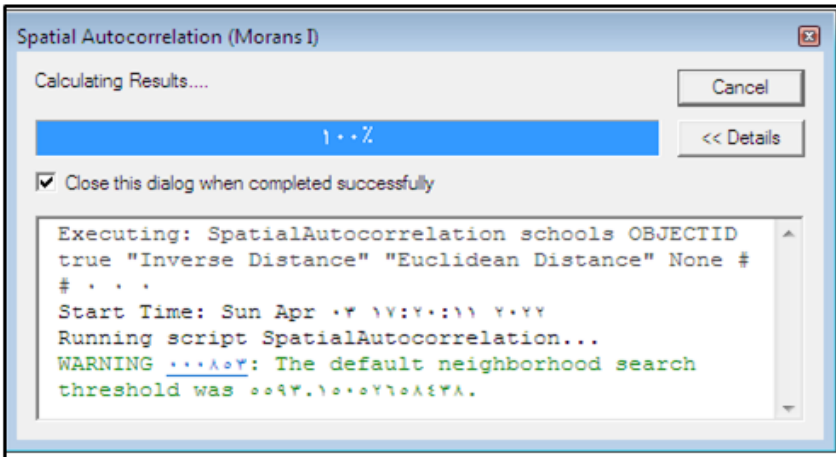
Spatial Autocorrelation (Morans I)

Calculating Results....

Cancel

١٠٠٪

<< Details

Close this dialog when completed successfully

Executing: SpatialAutocorrelation schools OBJECTID true "Inverse Distance" "Euclidean Distance" None # # ٠ ٠
Start Time: Sun Apr ٠٣ ١٧:٢٠:١١ ٢٠٢٢
Running script SpatialAutocorrelation...
WARNING ٠٠٠٨٥٣: The default neighborhood search threshold was ٥٥٩٣.١٥٠٥٢٦٥٨٤٣٨.